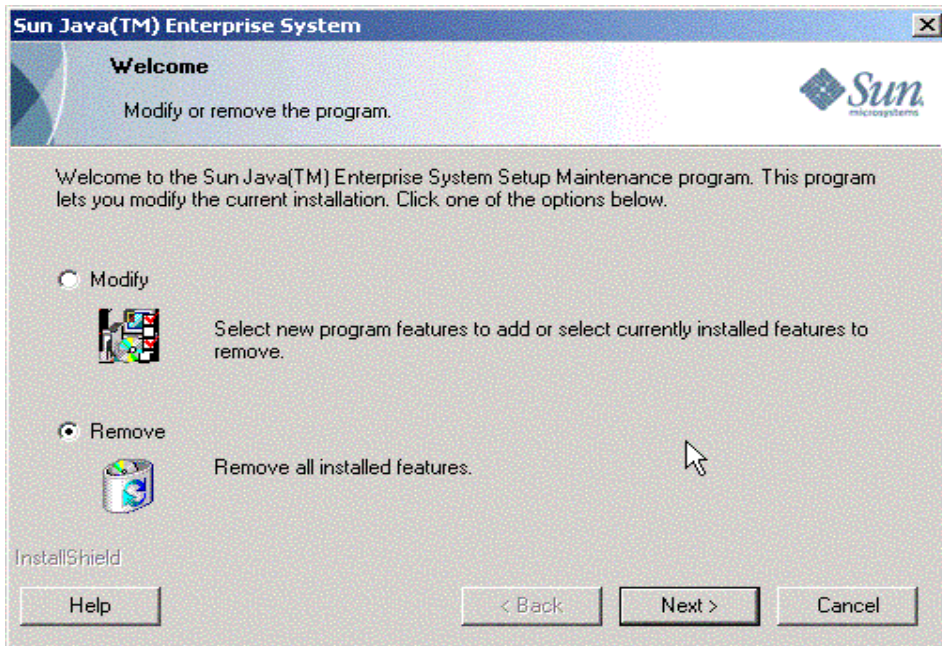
Sun Java(TM) Enterprise System

Welcome

Modify or remove the program.

Sun microsystems

Welcome to the Sun Java(TM) Enterprise System Setup Maintenance program. This program lets you modify the current installation. Click one of the options below.

Modify

Select new program features to add or select currently installed features to remove.

Remove

Remove all installed features.

InstallShield

Help

< Back

Next >

Cancel